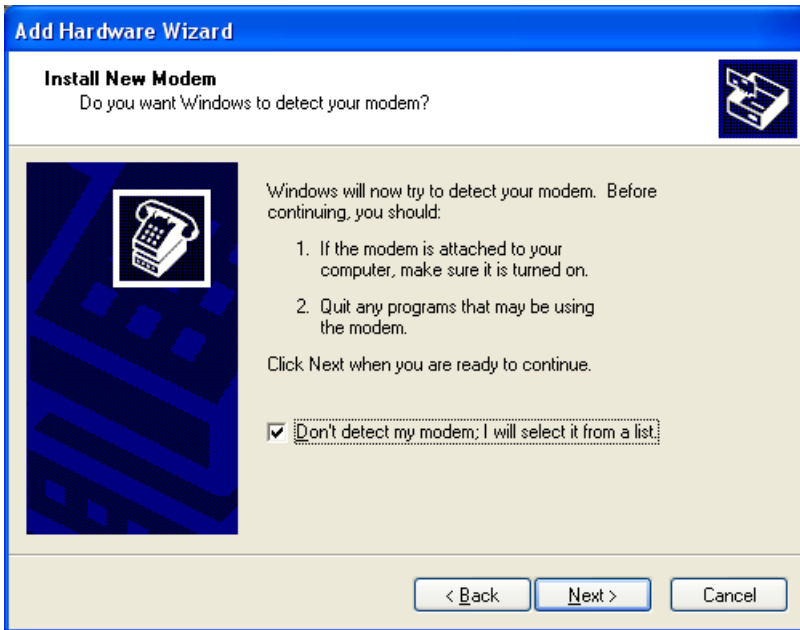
Add Hardware Wizard

Install New Modem
Do you want Windows to detect your modem?

Windows will now try to detect your modem. Before continuing, you should:

1. If the modem is attached to your computer, make sure it is turned on.

2. Quit any programs that may be using the modem.

Click Next when you are ready to continue.

☑ Don't detect my modem; I will select it from a list.

< Back
Next >
Cancel